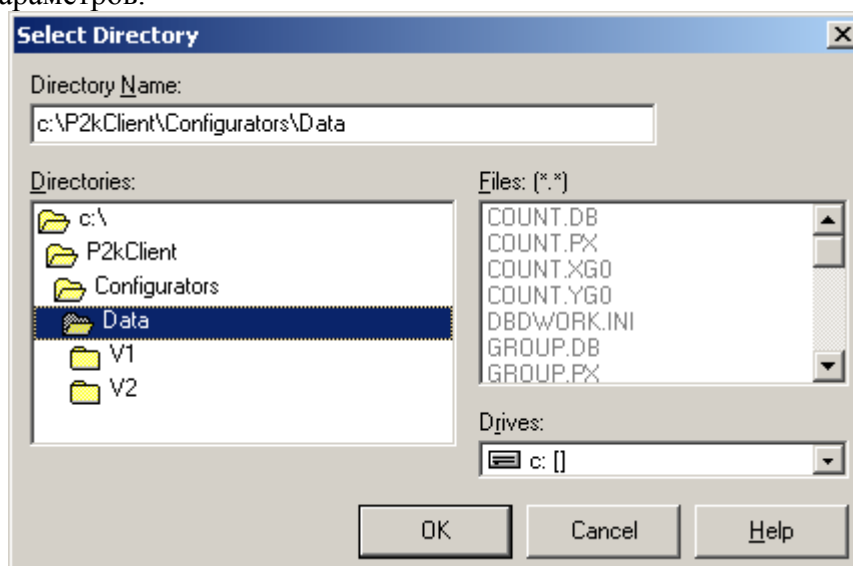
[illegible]араметров.

Select Directory

Directory Name:

c:\P2kClient\Configurators\Data

Directories:

c:\
P2kClient
Configurators
Data
V1
V2

Files: (*.*)

COUNT.DB
COUNT.PX
COUNT.XG0
COUNT.YG0
DBDWORK.INI
GROUP.DB
GROUP.PX

Drives:

c: []

OK

Cancel

Help